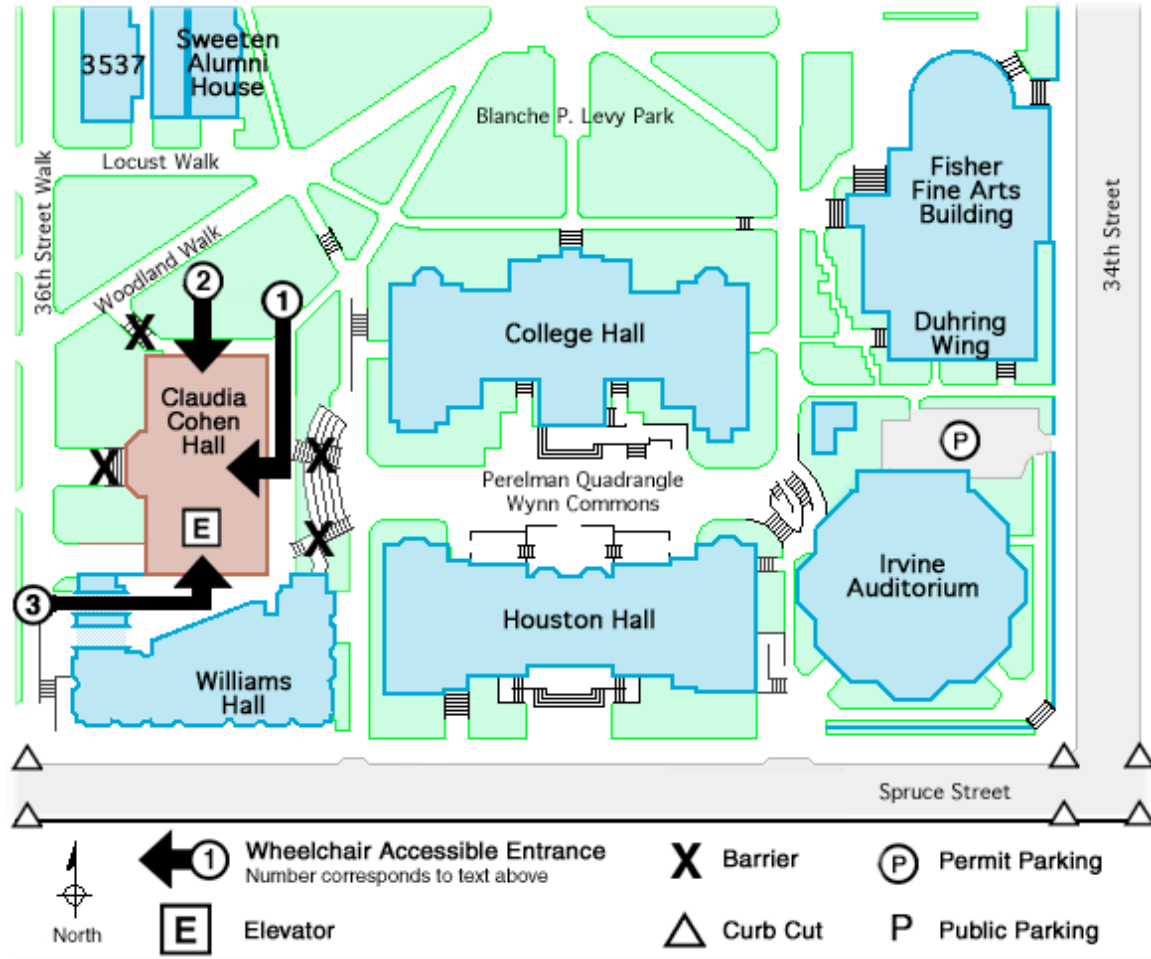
3537

Sweeten Alumni House

Blanche P. Levy Park

Locust Walk

36th Street Walk

Woodland Walk

Fisher Fine Arts Building

34th Street

2

1

College Hall

Duhring Wing

X

Claudia Cohen Hall

X

X

P

Perelman Quadrangle Wynn Commons

X

E

Irvine Auditorium

3

Houston Hall

Williams Hall

Spruce Street

North

1 Wheelchair Accessible Entrance
Number corresponds to text above

X Barrier

P Permit Parking

E Elevator

Curb Cut

P Public Parking